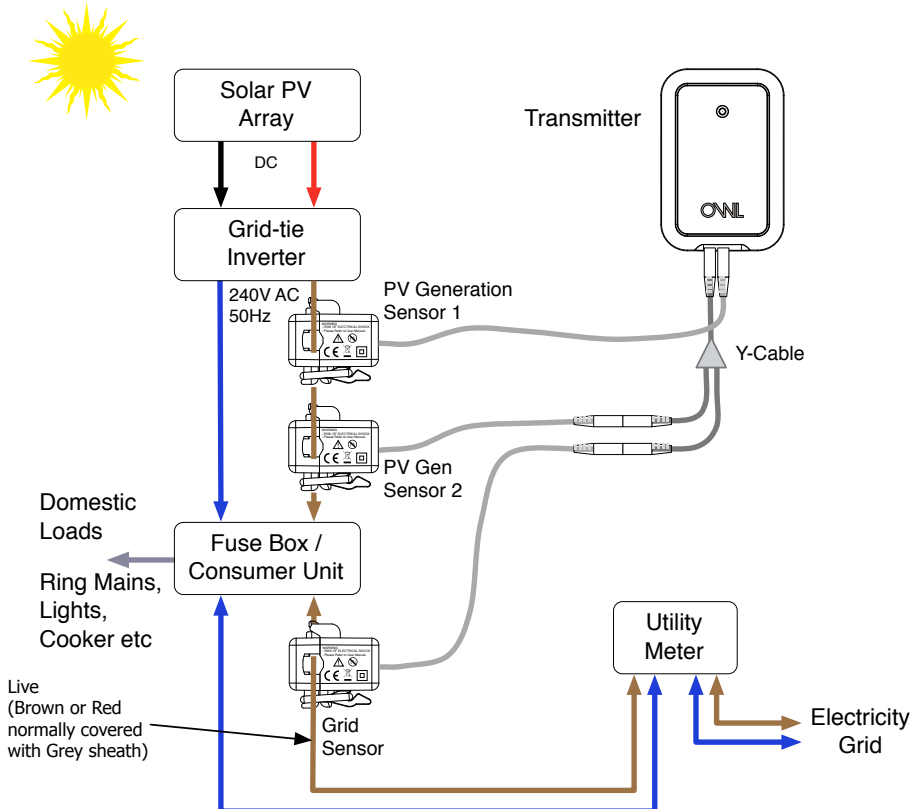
Solar PV Array

DC

Grid-tie Inverter

240V AC 50Hz

PV Generation Sensor 1

Transmitter

OWL

Y-Cable

PV Gen Sensor 2

Domestic Loads

Fuse Box / Consumer Unit

Ring Mains, Lights, Cooker etc

Utility Meter

Live (Brown or Red normally covered with Grey sheath)

Grid Sensor

Electricity Grid